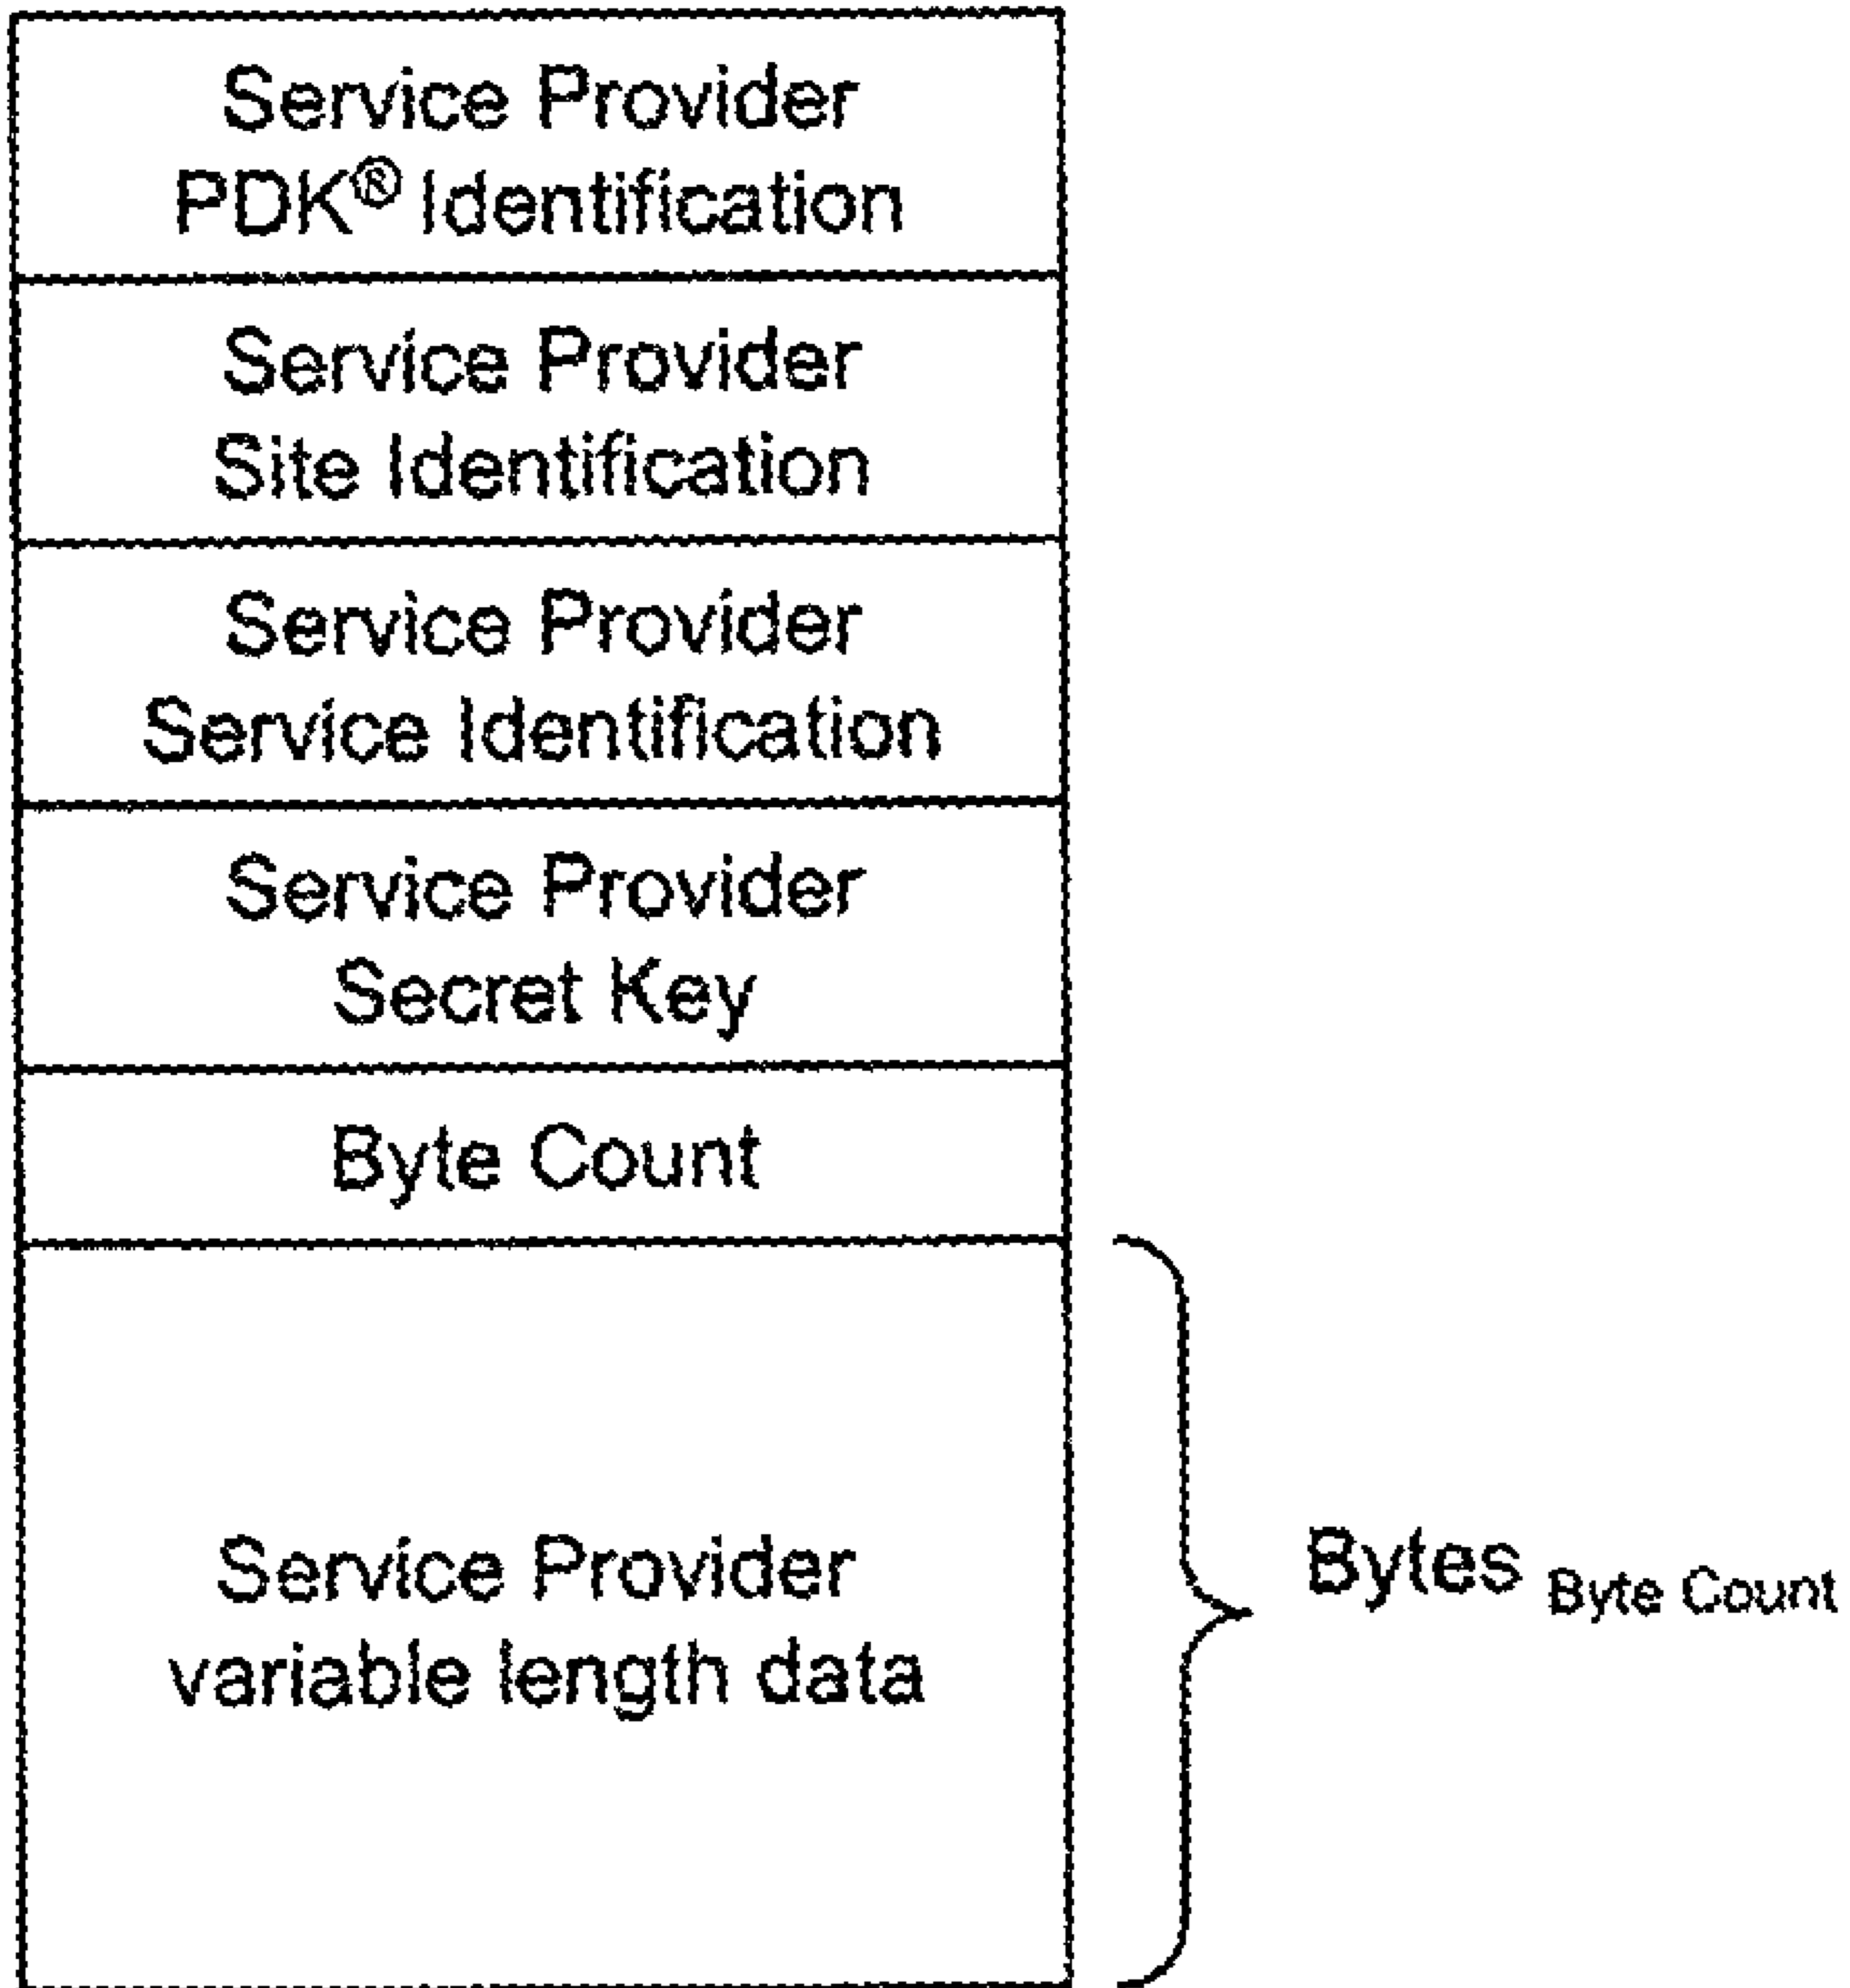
Service Provider PDK® Identification

Service Provider Site Identification

Service Provider Service Identification

Service Provider Secret Key

Byte Count

Service Provider variable length data

Bytes $_{\text{Byte Count}}$